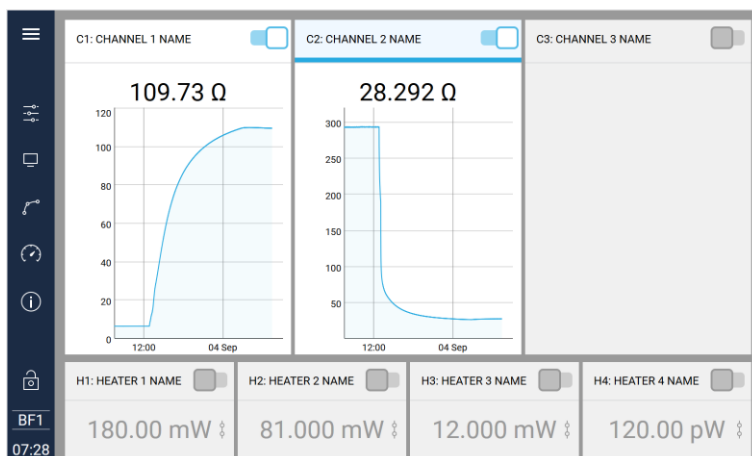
C1: CHANNEL 1 NAME

109.73 Ω

120
100
80
60
40
20
0
12:00
04 Sep

C2: CHANNEL 2 NAME

28.292 Ω

300
250
200
150
100
50
12:00
04 Sep

C3: CHANNEL 3 NAME

H1: HEATER 1 NAME

180.00 mW

H2: HEATER 2 NAME

81.000 mW

H3: HEATER 3 NAME

12.000 mW

H4: HEATER 4 NAME

120.00 pW

BF1
07:28